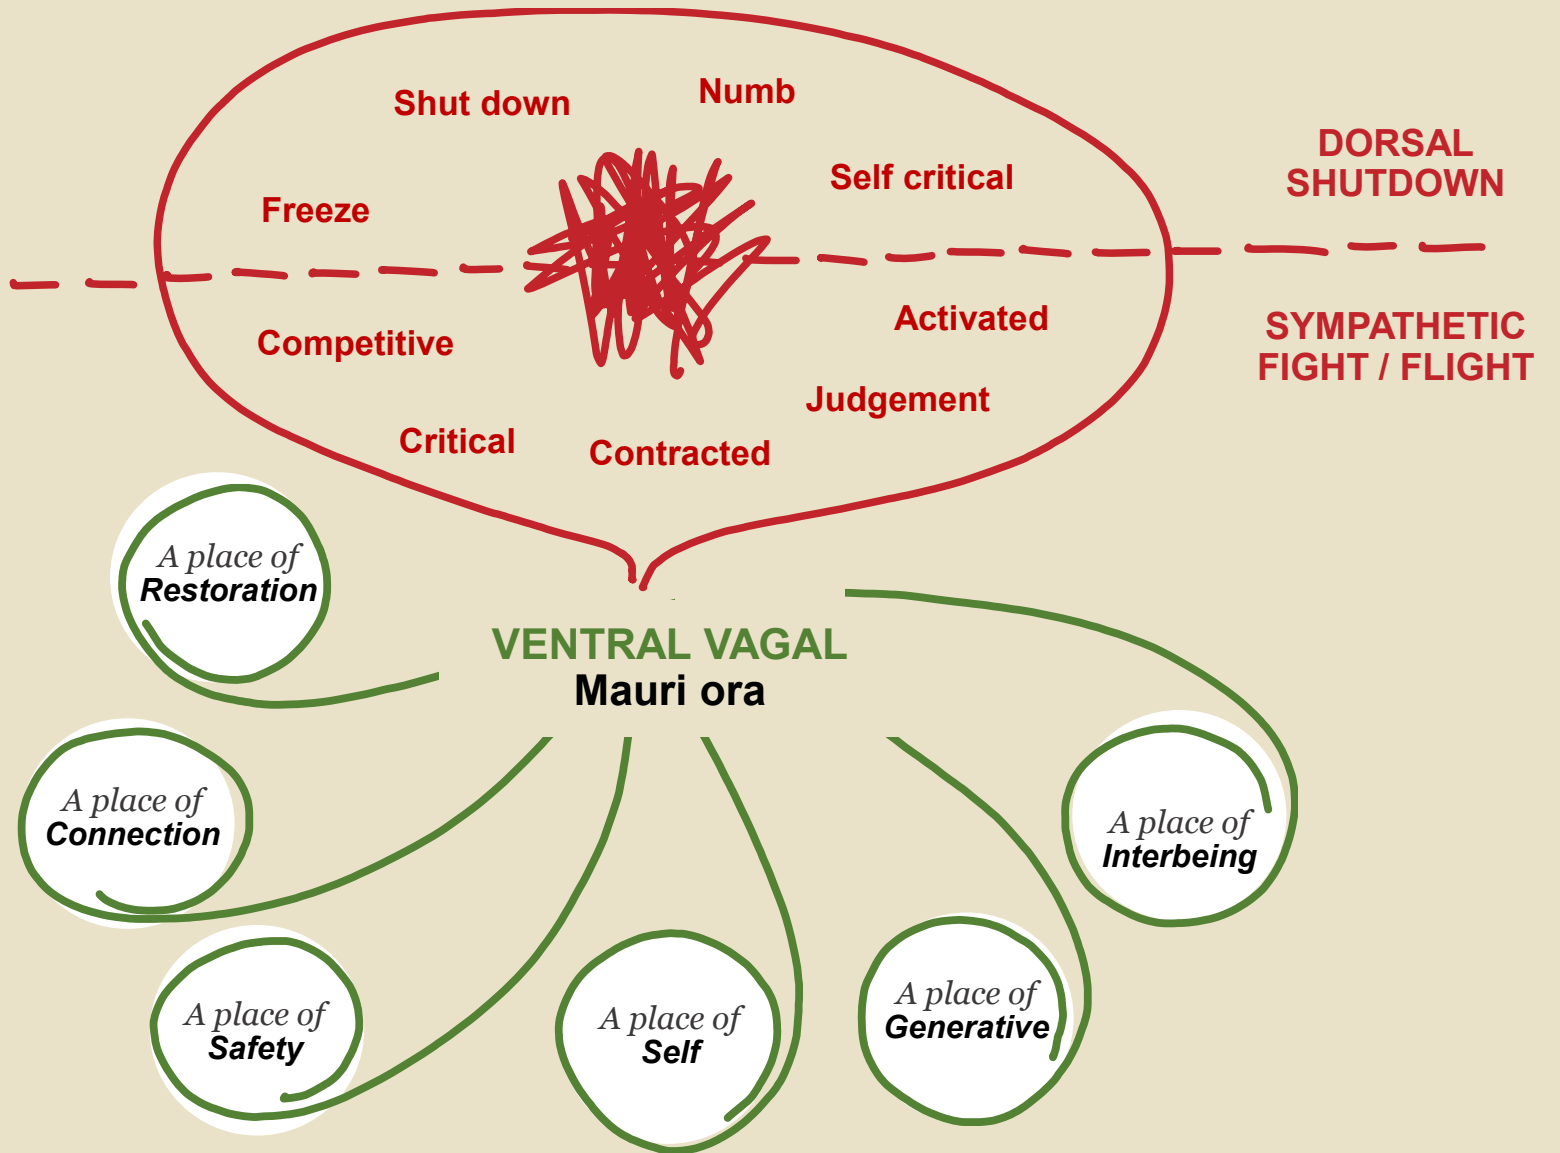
Shut down

Numb

Freeze

Self critical

DORSAL SHUTDOWN

Competitive

Activated

SYMPATHETIC FIGHT / FLIGHT

Judgement

Critical

Contracted

A place of Restoration

VENTRAL VAGAL
Mauri ora

A place of Connection

A place of Interbeing

A place of Safety

A place of Self

A place of Generative